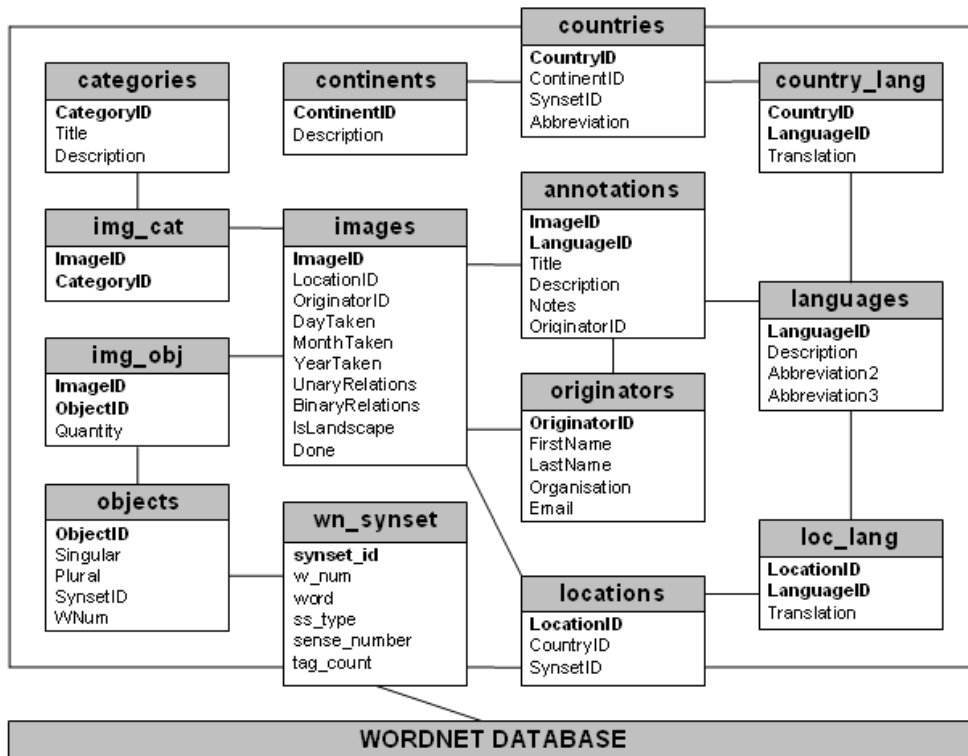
countries
CountryID
ContinentID
SynsetID
Abbreviation

categories
CategoryID
Title
Description

continents
ContinentID
Description

country_lang
CountryID
LanguageID
Translation

img_cat
ImageID
CategoryID

images
ImageID
LocationID
OriginatorID
DayTaken
MonthTaken
YearTaken
UnaryRelations
BinaryRelations
IsLandscape
Done

annotations
ImageID
LanguageID
Title
Description
Notes
OriginatorID

languages
LanguageID
Description
Abbreviation2
Abbreviation3

img_obj
ImageID
ObjectID
Quantity

originators
OriginatorID
FirstName
LastName
Organisation
Email

objects
ObjectID
Singular
Plural
SynsetID
WNum

wn_synset
synset_id
w_num
word
ss_type
sense_number
tag_count

loc_lang
LocationID
LanguageID
Translation

locations
LocationID
CountryID
SynsetID

WORDNET DATABASE